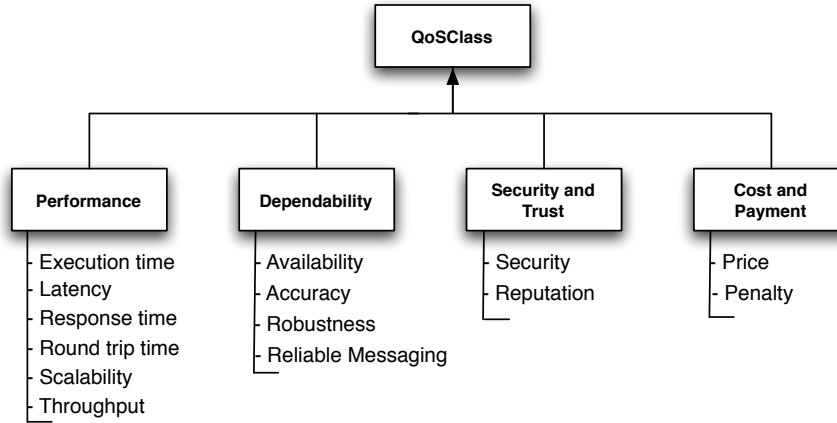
QoSClass

Performance
- Execution time
- Latency
- Response time
- Round trip time
- Scalability
- Throughput

Dependability
- Availability
- Accuracy
- Robustness
- Reliable Messaging

Security and Trust
- Security
- Reputation

Cost and Payment
- Price
- Penalty